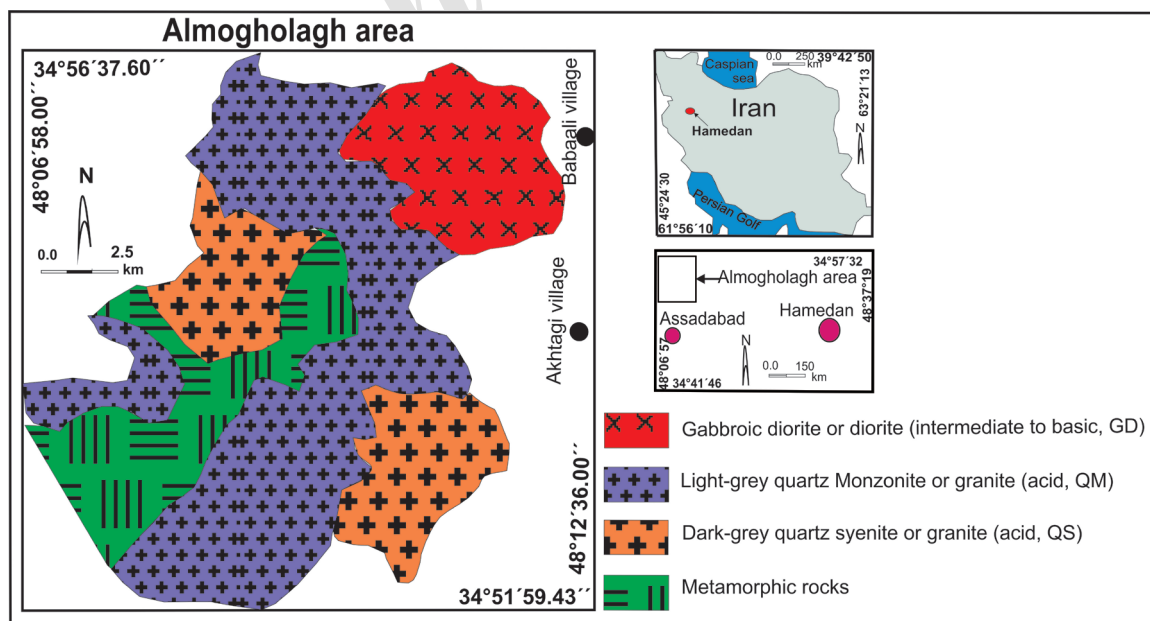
Almogholagh area

34°56´37.60´´

48°06´58.00´´

N

0.0 2.5 km

Babaali village

Akhtagi village

48°12´36.00´´

34°51´59.43´´

Caspian sea

0.0 250 km

39°42´50

63°21´13

Iran

Hamedan

N

45°24´30

Persian Golf

61°56´10

34°57´32

Almogholagh area

48°37´19

Assadabad

Hamedan

48°06´57

N

0.0 150 km

34°41´46

Gabbroic diorite or diorite (intermediate to basic, GD)

Light-grey quartz Monzonite or granite (acid, QM)

Dark-grey quartz syenite or granite (acid, QS)

Metamorphic rocks